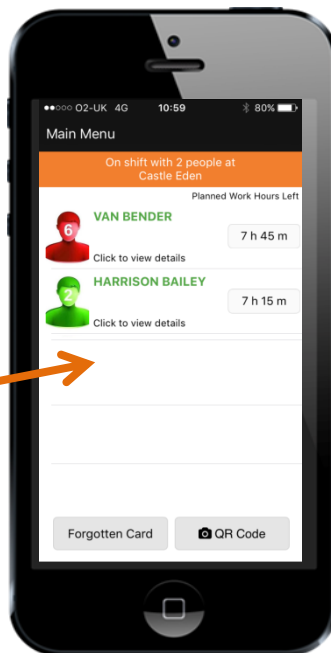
●●○○○ O2-UK 4G 10:59 80%

Main Menu

On shift with 2 people at Castle Eden

Planned Work Hours Left

6
VAN BENDER
7 h 45 m
Click to view details

2
HARRISON BAILEY
7 h 15 m
Click to view details

Forgotten Card

QR Code